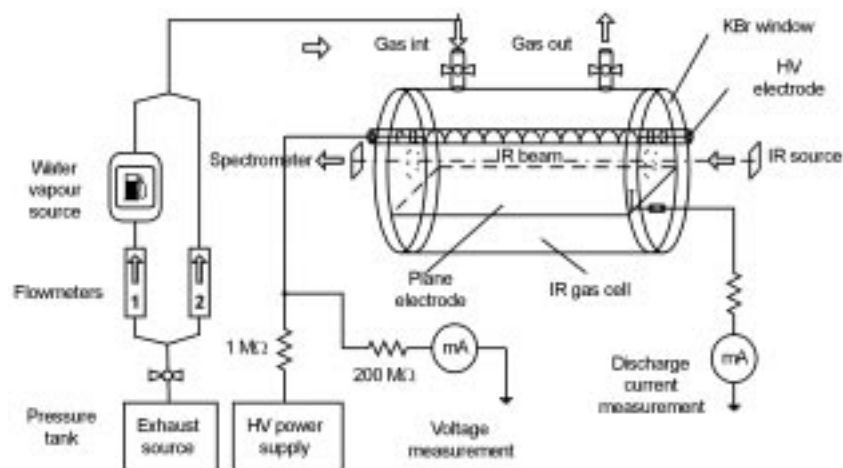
Gas int

Gas out

KBr window

HV electrode

Water vapour source

Spectrometer

IR beam

IR source

Flowmeters

1

2

Plane electrode

IR gas cell

1 MΩ

mA

200 MΩ

mA

Discharge current measurement

Pressure tank

Exhaust source

HV power supply

Voltage measurement